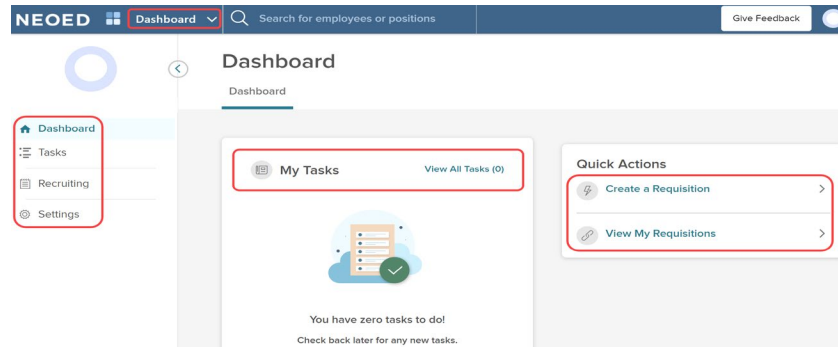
NEOED Dashboard Search for employees or positions Give Feedback

Dashboard
Tasks
Recruiting
Settings

Dashboard

Dashboard

My Tasks View All Tasks (0)

You have zero tasks to do!

Check back later for any new tasks.

Quick Actions

Create a Requisition

View My Requisitions